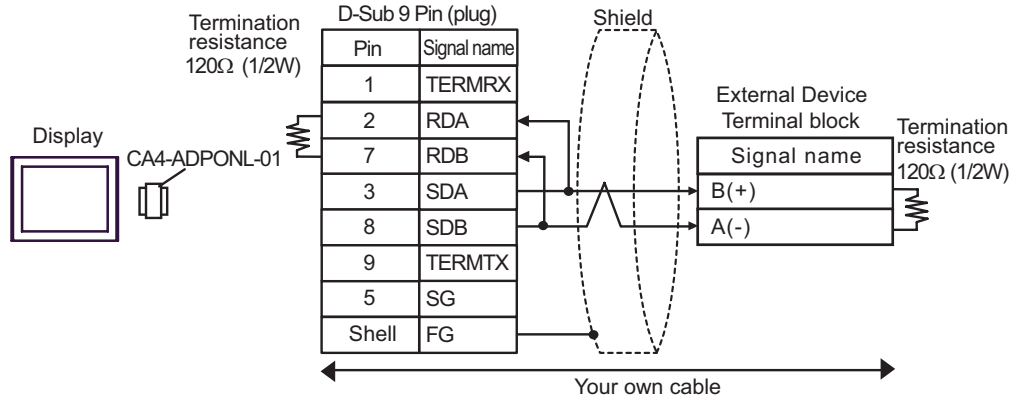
Termination resistance 120Ω (1/2W)

D-Sub 9 Pin (plug)

| Pin | Signal name |
|---|---|
| 1 | TERMRX |
| 2 | RDA |
| 7 | RDB |
| 3 | SDA |
| 8 | SDB |
| 9 | TERMTX |
| 5 | SG |
| Shell | FG |

Shield

Display

CA4-ADPONL-01

External Device Terminal block

| Signal name |
|---|
| B(+) |
| A(-) |

Termination resistance 120Ω (1/2W)

Your own cable